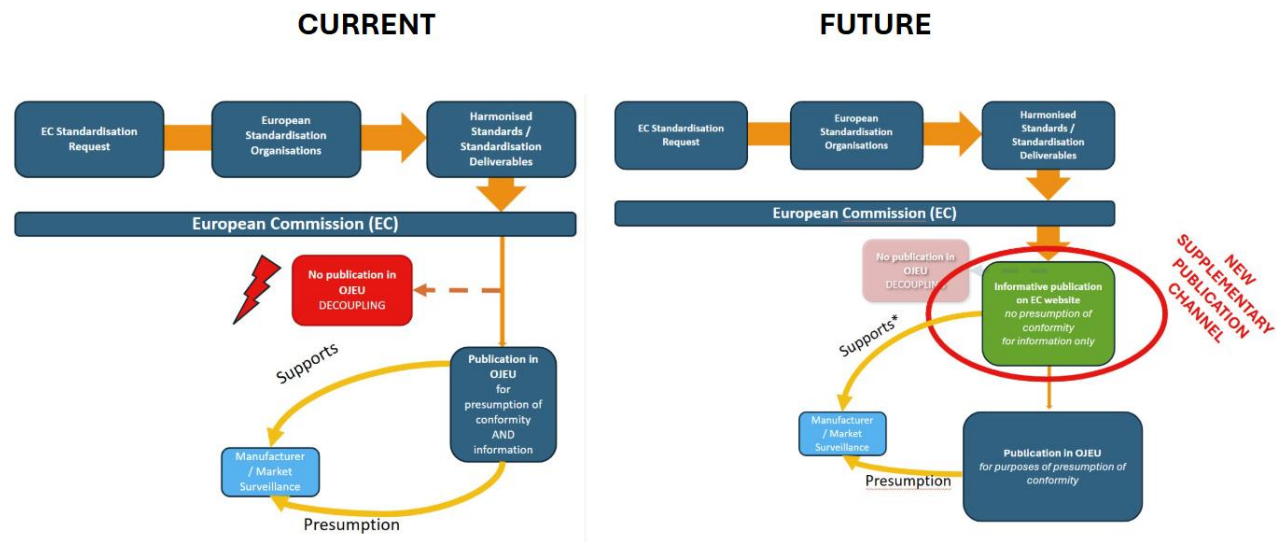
CURRENT

EC Standardisation Request

European Standardisation Organisations

Harmonised Standards / Standardisation Deliverables

European Commission (EC)

No publication in OJEU DECOUPLING

Supports

Publication in OJEU for presumption of conformity AND information

Manufacturer / Market Surveillance

Presumption

FUTURE

EC Standardisation Request

European Standardisation Organisations

Harmonised Standards / Standardisation Deliverables

European Commission (EC)

No publication in OJEU DECOUPLING

Informative publication on EC website
no presumption of conformity
for information only

NEW SUPPLEMENTARY PUBLICATION CHANNEL

Supports*

Manufacturer / Market Surveillance

Publication in OJEU
for purposes of presumption of conformity

Presumption